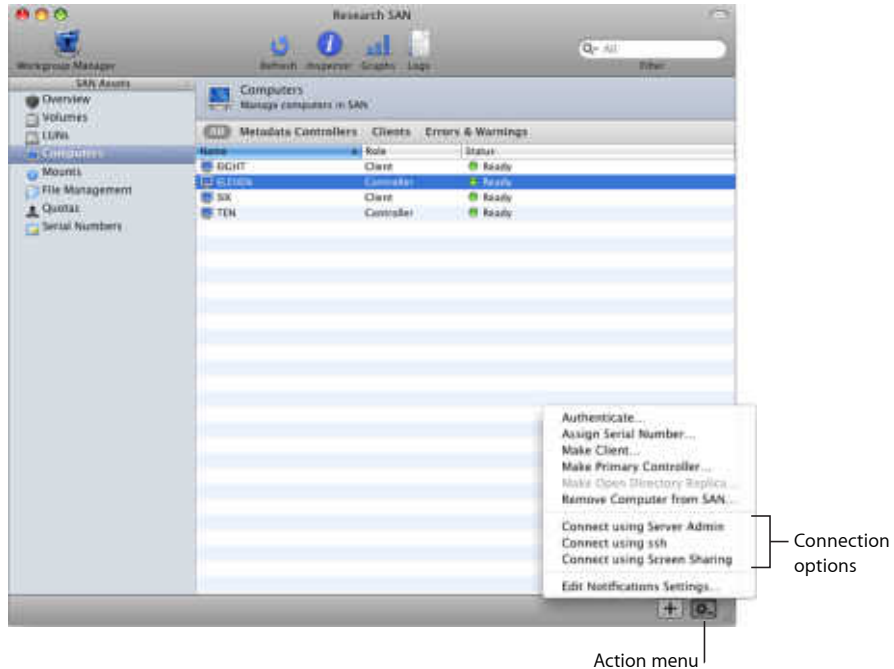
Research SAN

Workgroup Manager

Refresh Inspector Graphs Logs

All

Filter

SAN Assets

Overview
Volumes
LUNs
Computers
Mounts
File Management
Quotas
Serial Numbers

Computers
Manage computers in SAN

All Metadata Controllers Clients Errors & Warnings

| Name | Role | Status |
|---|---|---|
| EIGHT | Client | Ready |
| ELEVEN | Controller | Ready |
| SIX | Client | Ready |
| TEN | Controller | Ready |

Authenticate...
Assign Serial Number...
Make Client...
Make Primary Controller...
Make Open Directory Replica...
Remove Computer from SAN...

Connect using Server Admin
Connect using ssh
Connect using Screen Sharing

Edit Notifications Settings...

Connection options

Action menu